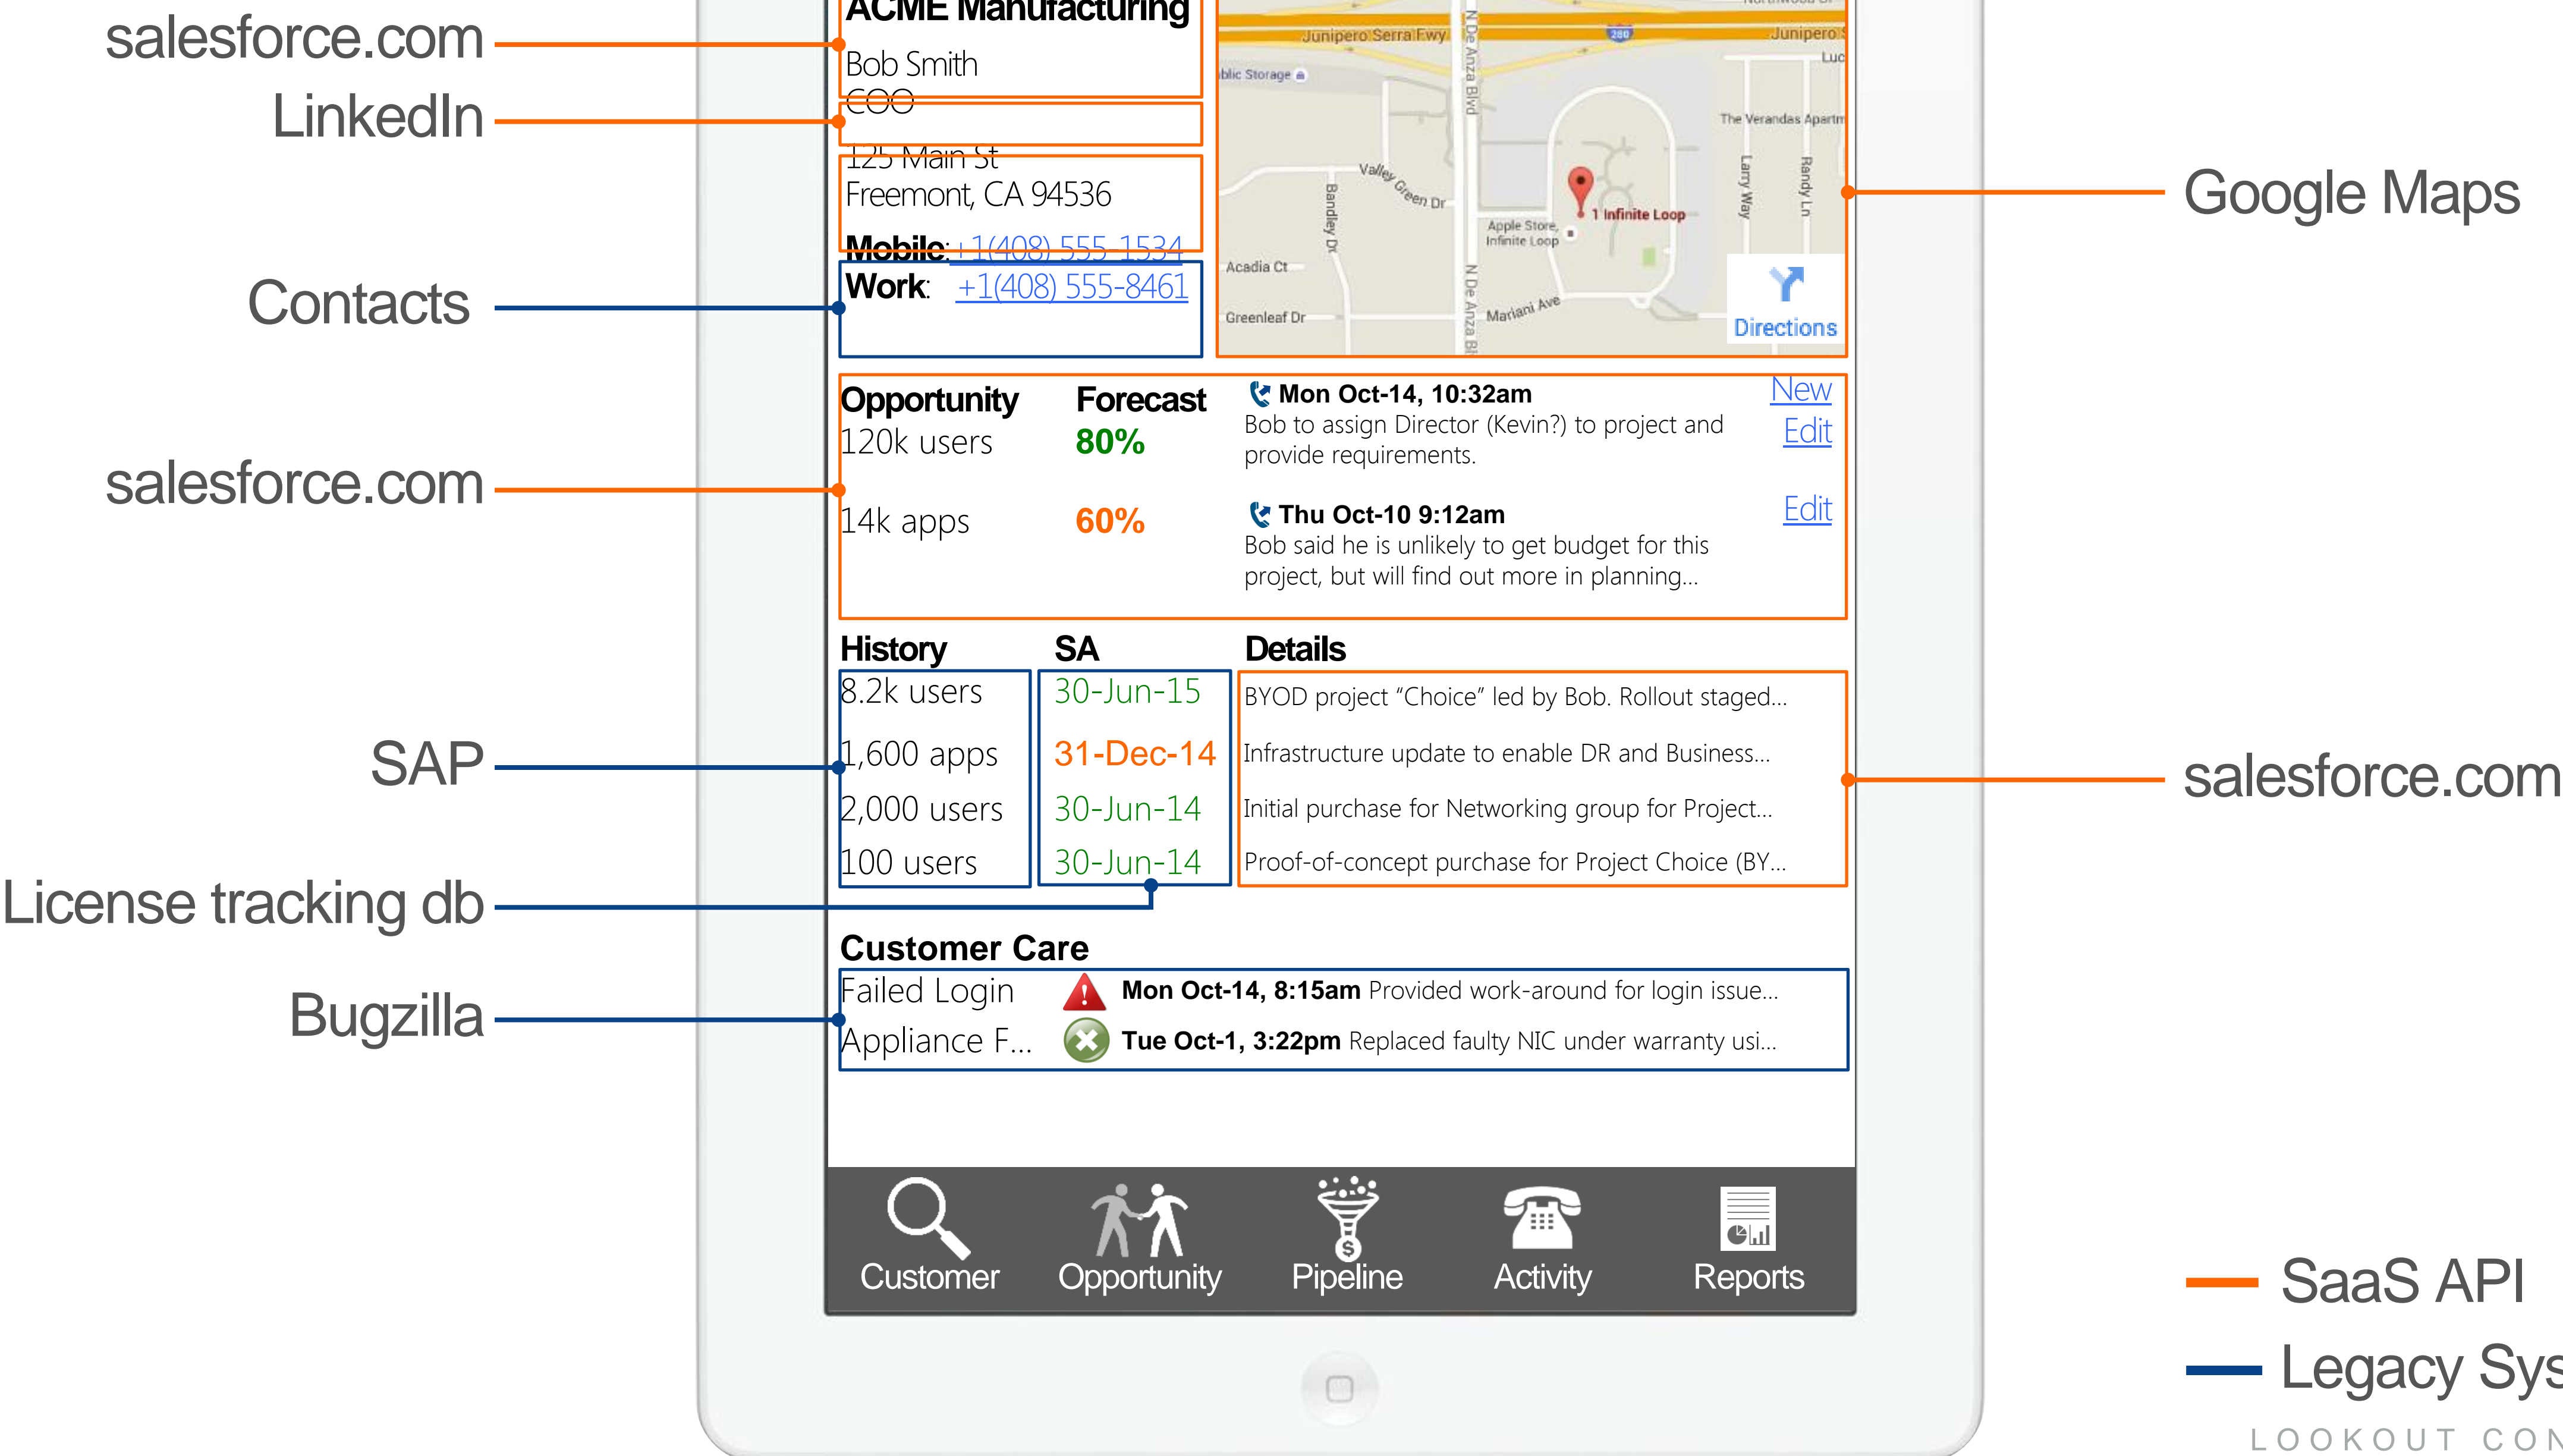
salesforce.com

LinkedIn

Contacts

salesforce.com

SAP

License tracking db

Bugzilla

ACME Manufacturing
Bob Smith
COO

125 Main St
Freemont, CA 94536

Mobile: +1(408) 555-1534
Work: +1(408) 555-8461

Junipero Serra Fwy
280
Junipero S
blic Storage
N De Anza Blvd
The Verandas Apartm
Valley Green Dr
Bandley Dr
Larry Way
Randy Ln
1 Infinite Loop
Apple Store, Infinite Loop
Acadia Ct
Greenleaf Dr
Mariani Ave
N De Anza Bl
Directions

Google Maps

| Opportunity | Forecast |
|---|---|
| 120k users | 80% |
| 14k apps | 60% |

Mon Oct-14, 10:32am
Bob to assign Director (Kevin?) to project and provide requirements.

New
Edit

Thu Oct-10 9:12am
Bob said he is unlikely to get budget for this project, but will find out more in planning...

Edit

| History | SA | Details |
|---|---|---|
| 8.2k users | 30-Jun-15 | BYOD project "Choice" led by Bob. Rollout staged... |
| 1,600 apps | 31-Dec-14 | Infrastructure update to enable DR and Business... |
| 2,000 users | 30-Jun-14 | Initial purchase for Networking group for Project... |
| 100 users | 30-Jun-14 | Proof-of-concept purchase for Project Choice (BY... |

salesforce.com

Customer Care
Failed Login Mon Oct-14, 8:15am Provided work-around for login issue...
Appliance F... Tue Oct-1, 3:22pm Replaced faulty NIC under warranty usi...

Customer Opportunity Pipeline Activity Reports

SaaS API
Legacy Sys

LOOKOUT CON